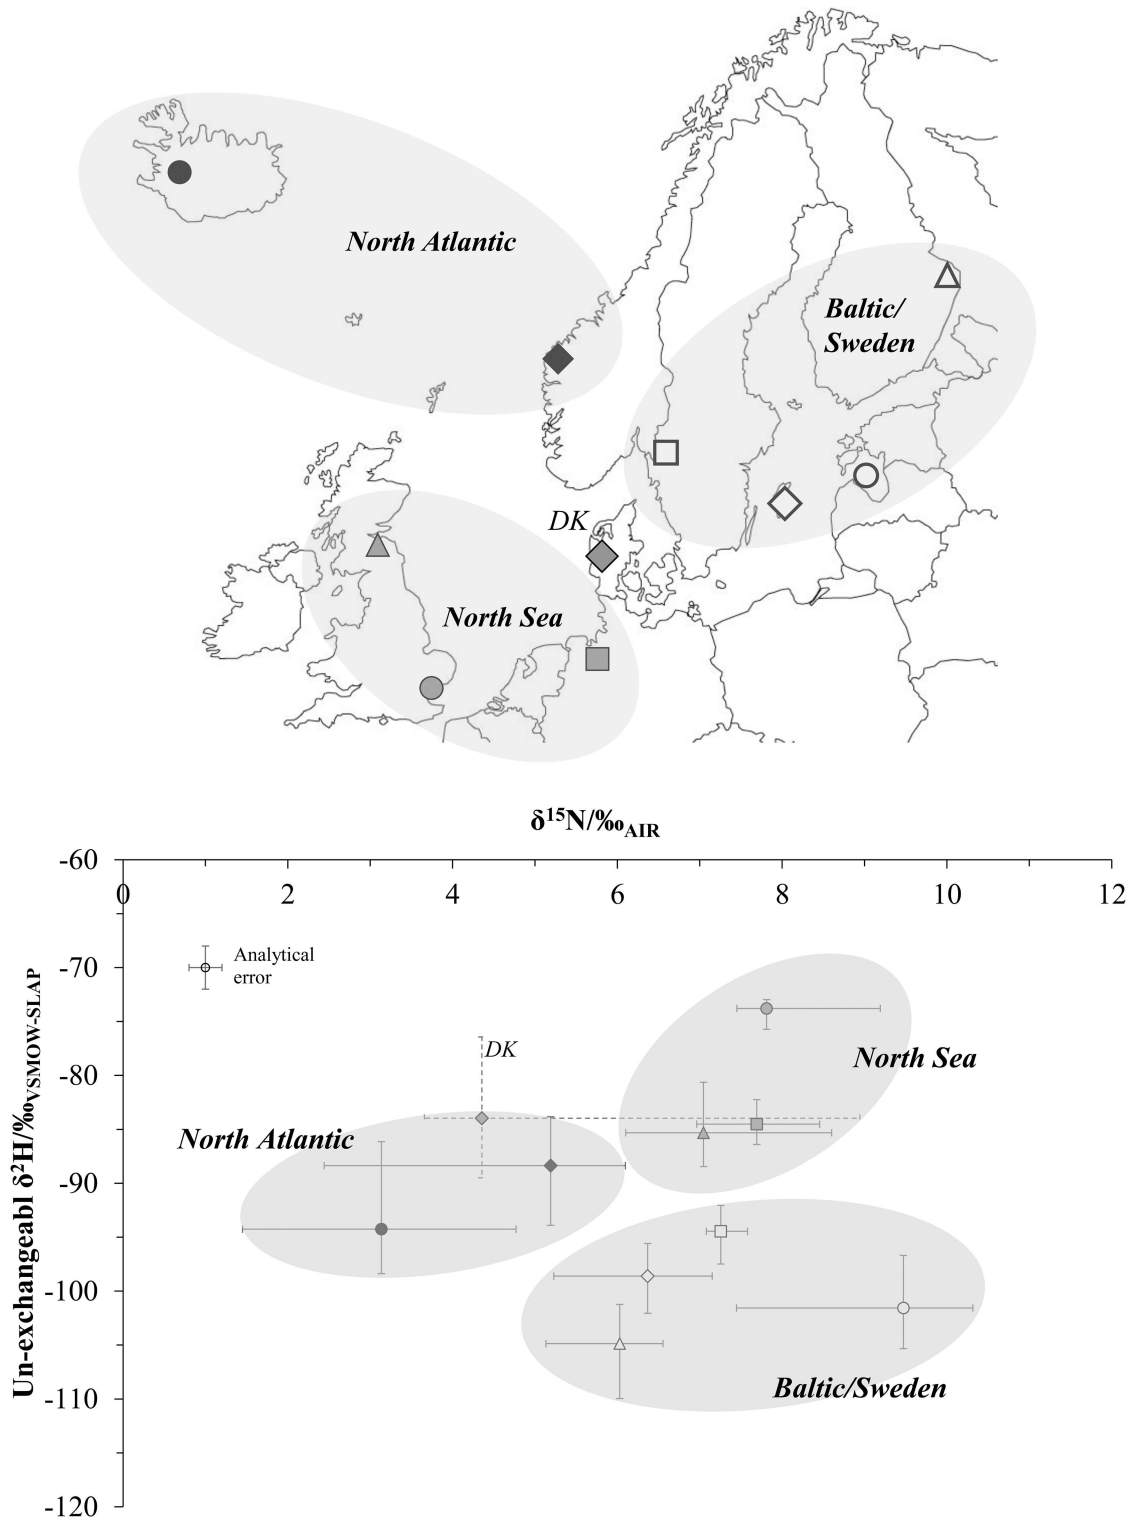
North Atlantic

Baltic/ Sweden

DK

North Sea

$\delta^{15}N/‰_{AIR}$

0
2
4
6
8
10
12

-60
-70
-80
-90
-100
-110
-120

Un-exchangeabl $\delta^2H/‰_{VSMOW-SLAP}$

Analytical error

DK

North Sea

North Atlantic

Baltic/Sweden